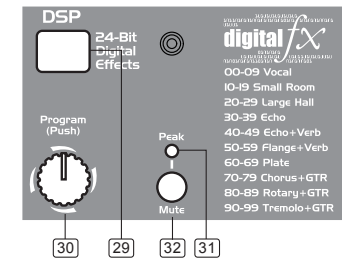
DSP

24-Bit Digital Effects

digital $fx$

00-09 Vocal
10-19 Small Room
20-29 Large Hall
30-39 Echo
40-49 Echo+Verb
50-59 Flange+Verb
60-69 Plate
70-79 Chorus+GTR
80-89 Rotary+GTR
90-99 Tremolo+GTR

Program (Push)

Peak

Mute

30

29

32

31